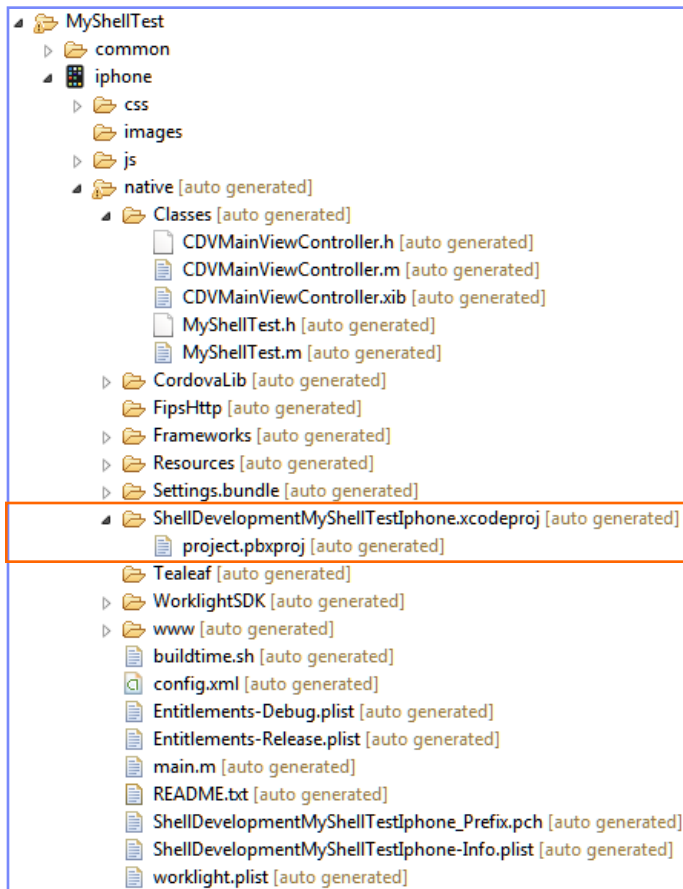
MyShellTest
common
iphone
css
images
js
native [auto generated]
Classes [auto generated]
CDVMainViewController.h [auto generated]
CDVMainViewController.m [auto generated]
CDVMainViewController.xib [auto generated]
MyShellTest.h [auto generated]
MyShellTest.m [auto generated]
CordovaLib [auto generated]
FipsHttp [auto generated]
Frameworks [auto generated]
Resources [auto generated]
Settings.bundle [auto generated]
ShellDevelopmentMyShellTestIphone.xcodeproj [auto generated]
project.pbxproj [auto generated]
Tealeaf [auto generated]
WorklightSDK [auto generated]
www [auto generated]
buildtime.sh [auto generated]
config.xml [auto generated]
Entitlements-Debug.plist [auto generated]
Entitlements-Release.plist [auto generated]
main.m [auto generated]
README.txt [auto generated]
ShellDevelopmentMyShellTestIphone_Prefix.pch [auto generated]
ShellDevelopmentMyShellTestIphone-Info.plist [auto generated]
worklight.plist [auto generated]